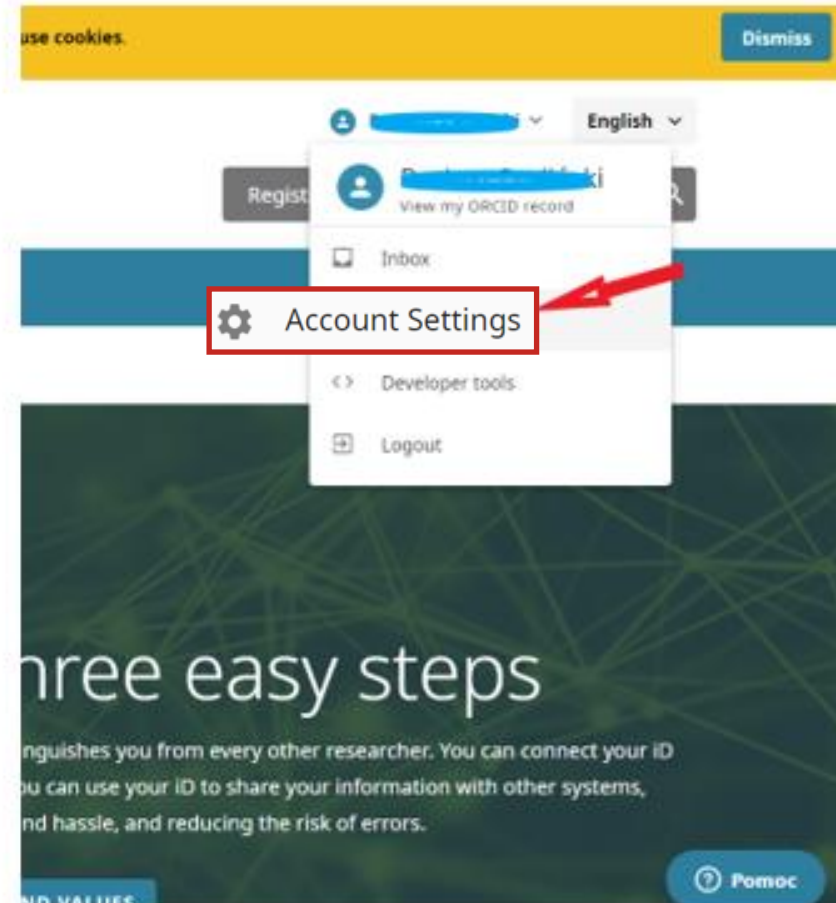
use cookies.

Dismiss

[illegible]

English

Regist

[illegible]

View my ORCID record

Inbox

Account Settings

Developer tools

Logout

hree easy steps

nguishes you from every other researcher. You can connect your iD
ou can use your iD to share your information with other systems,
nd hassle, and reducing the risk of errors.

ND VALUES

Pomoc